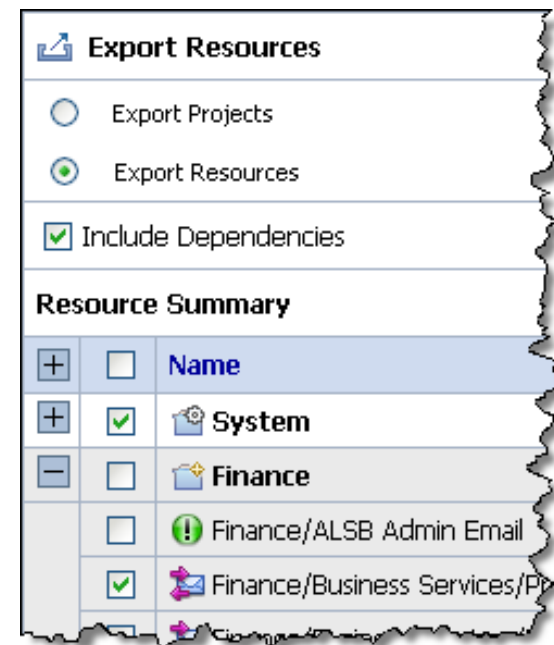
Export Resources

Export Projects

Export Resources

Include Dependencies

Resource Summary

| | | Name |
|---|---|---|
| + | | System |
| − | | Finance |
| | | Finance/ALSB Admin Email |
| | | Finance/Business Services/P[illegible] |
| | | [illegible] |